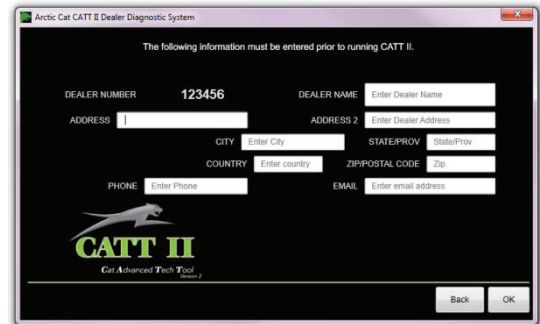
Arctic Cat CATT II Dealer Diagnostic System

The following information must be entered prior to running CATT II.

DEALER NUMBER 123456

DEALER NAME Enter Dealer Name

ADDRESS

ADDRESS 2 Enter Dealer Address

CITY Enter City

STATE/PROV State/Prov

COUNTRY Enter country

ZIP/POSTAL CODE Zip

PHONE Enter Phone

EMAIL Enter email address

CATT II
Cat Advanced Tech Tool
Version 2

Back

OK